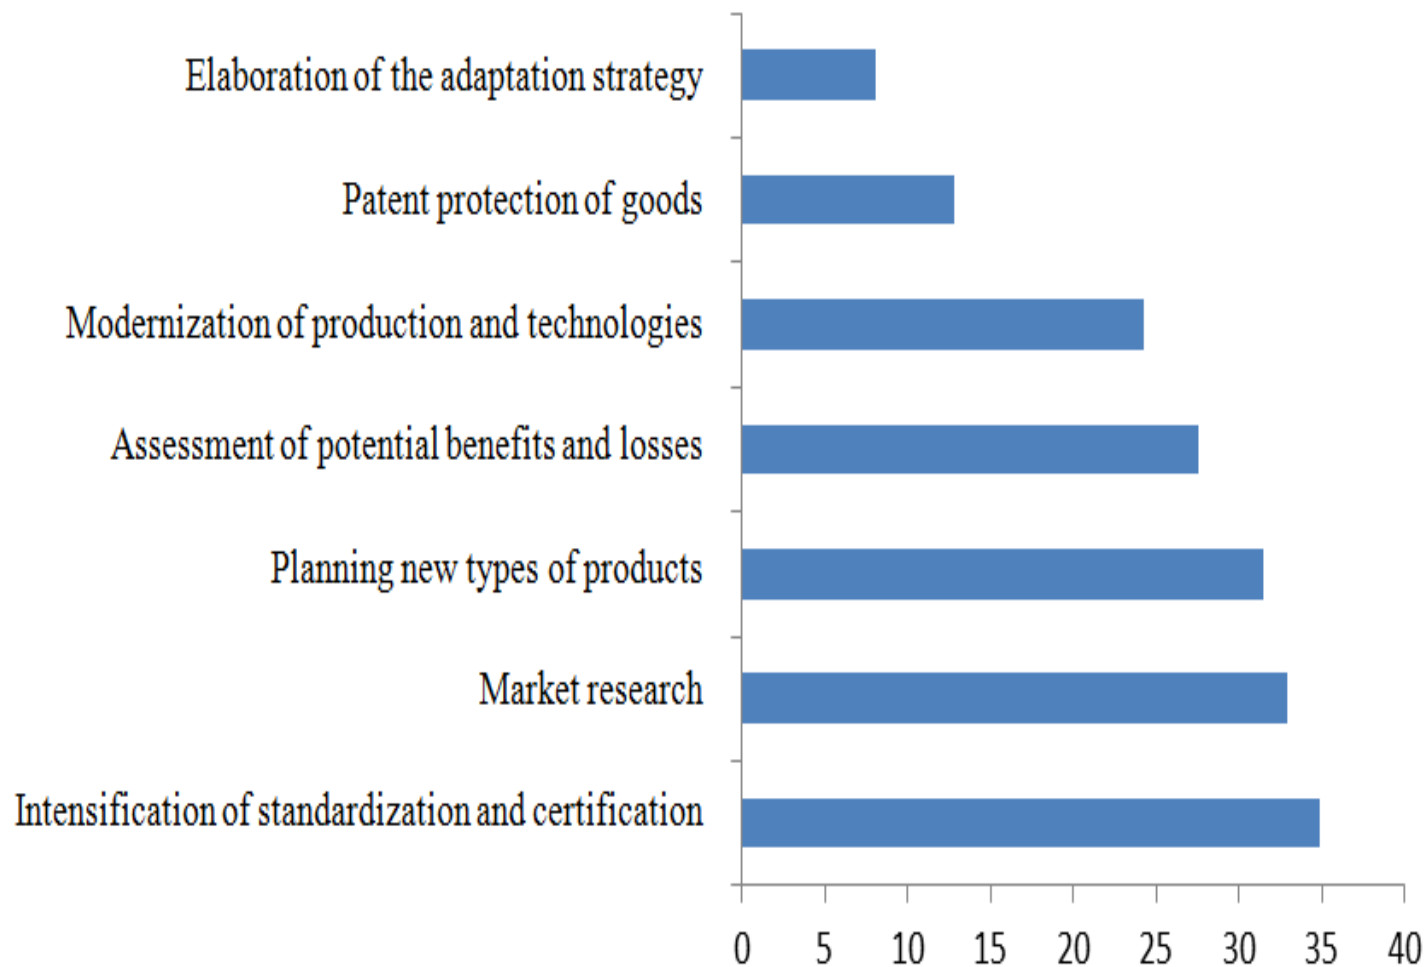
Elaboration of the adaptation strategy

Patent protection of goods

Modernization of production and technologies

Assessment of potential benefits and losses

Planning new types of products

Market research

Intensification of standardization and certification

0 5 10 15 20 25 30 35 40